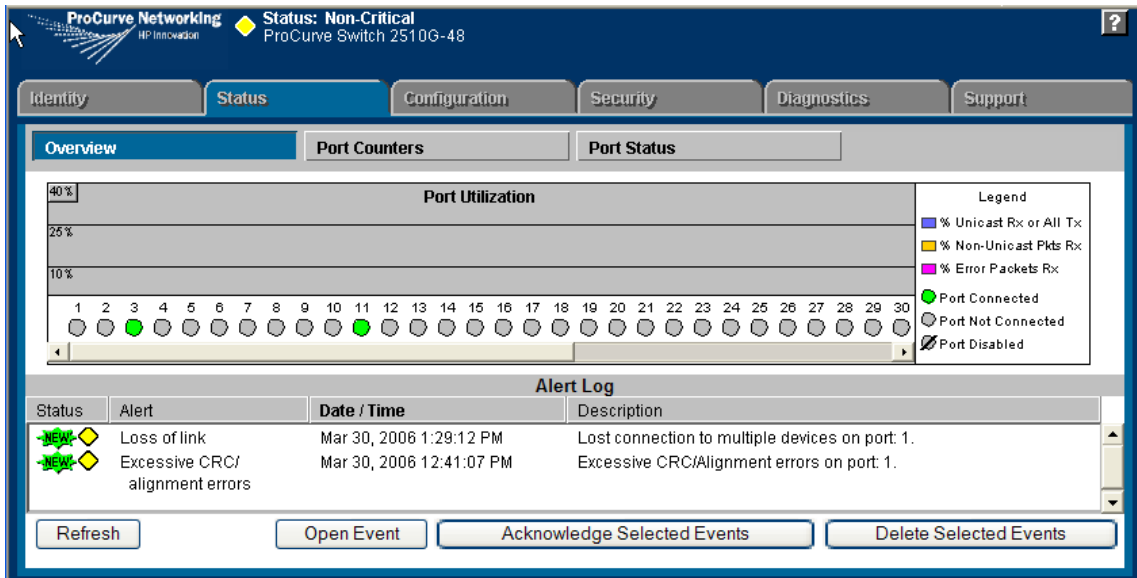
ProCurve Networking
HP Innovation
Status: Non-Critical
ProCurve Switch 2510G-48
?

Identity | Status | Configuration | Security | Diagnostics | Support

Overview | Port Counters | Port Status

40 %
Port Utilization
25 %
10 %

1 2 3 4 5 6 7 8 9 10 11 12 13 14 15 16 17 18 19 20 21 22 23 24 25 26 27 28 29 30

Legend
% Unicast Rx or All Tx
% Non-Unicast Pkts Rx
% Error Packets Rx
Port Connected
Port Not Connected
Port Disabled

Alert Log

| Status | Alert | Date / Time | Description |
|---|---|---|---|
| NEW | Loss of link | Mar 30, 2006 1:29:12 PM | Lost connection to multiple devices on port: 1. |
| NEW | Excessive CRC/ alignment errors | Mar 30, 2006 12:41:07 PM | Excessive CRC/Alignment errors on port: 1. |

Refresh | Open Event | Acknowledge Selected Events | Delete Selected Events